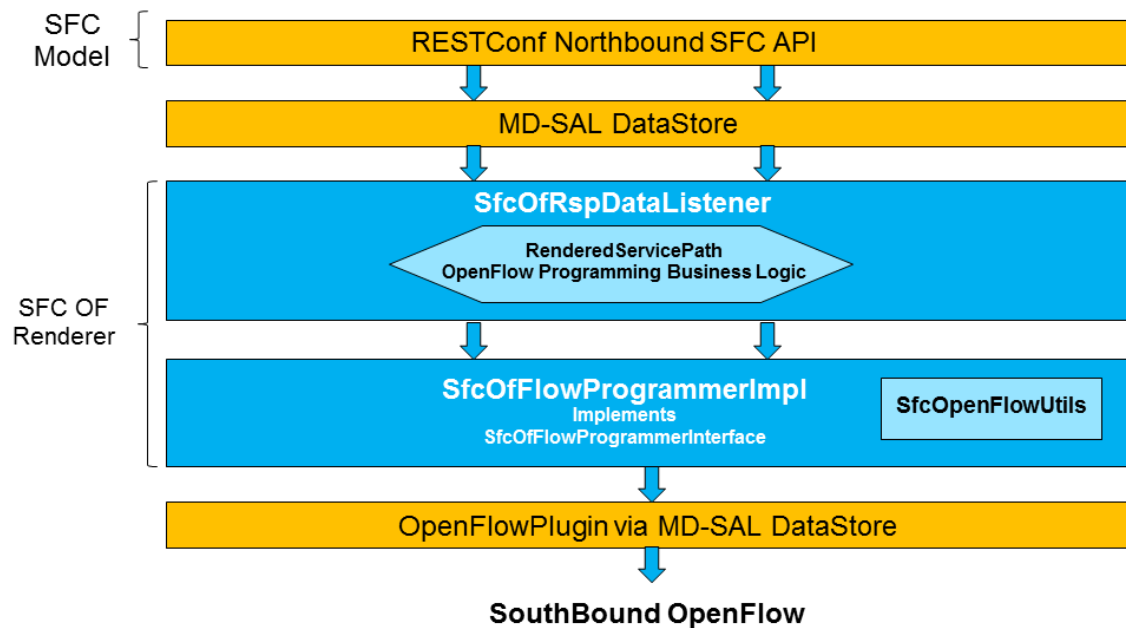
SFC Model

RESTConf Northbound SFC API

MD-SAL DataStore

SFC OF Renderer

SfcOfRspDataListener

RenderedServicePath
OpenFlow Programming Business Logic

SfcOfFlowProgrammerImpl
Implements
SfcOfFlowProgrammerInterface

SfcOpenFlowUtils

OpenFlowPlugin via MD-SAL DataStore

SouthBound OpenFlow